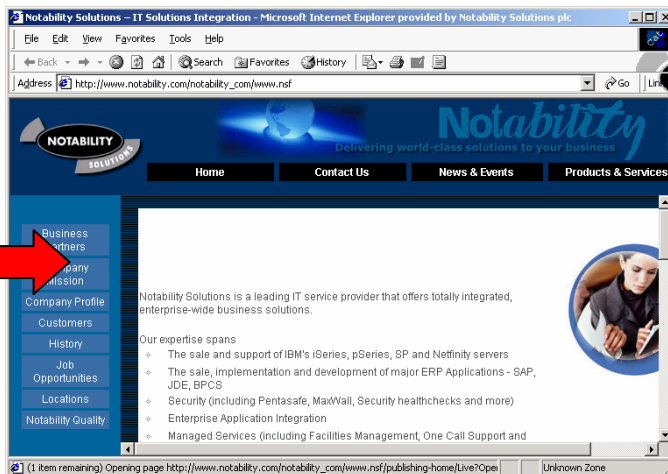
Notability Solutions -- IT Solutions Integration - Microsoft Internet Explorer provided by Notability Solutions plc

File Edit View Favorites Tools Help

Back Search Favorites History

Address http://www.notability.com/notability_com/www.nsf Go Lin

NOTABILITY SOLUTIONS

Notability

Delivering world-class solutions to your business

Home Contact Us News & Events Products & Services

Business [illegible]artners

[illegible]pany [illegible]ission

Company Profile

Customers

History

Job Opportunities

Locations

Notability Quality

Notability Solutions is a leading IT service provider that offers totally integrated, enterprise-wide business solutions.

Our expertise spans

The sale and support of IBM's iSeries, pSeries, SP and Netfinity servers

The sale, implementation and development of major ERP Applications - SAP, JDE, BPCS

Security (including Pentasafe, MaxWall, Security healthchecks and more)

Enterprise Application Integration

Managed Services (including Facilities Management, One Call Support and

(1 item remaining) Opening page http://www.notability.com/notability_com/www.nsf/publishing-home/Live?Ope

Unknown Zone